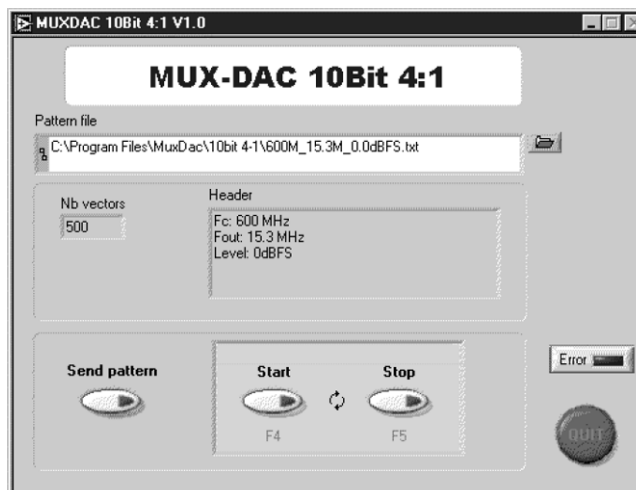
MUXDAC 10Bit 4:1 V1.0

MUX-DAC 10Bit 4:1

Pattern file

C:\Program Files\MuxDac\10bit 4-1\600M_15.3M_0.0dBFS.txt

Nb vectors

500

Header

Fc: 600 MHz
Fout: 15.3 MHz
Level: 0dBFS

Send pattern

Start

Stop

F4

F5

Error

QUIT